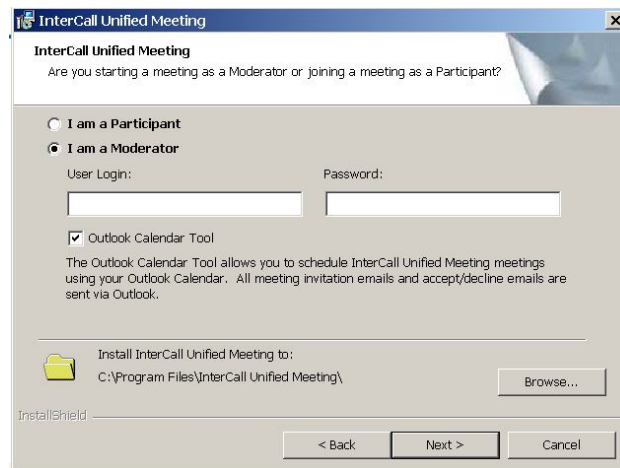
InterCall Unified Meeting

InterCall Unified Meeting

Are you starting a meeting as a Moderator or joining a meeting as a Participant?

I am a Participant

I am a Moderator

User Login:

Password:

Outlook Calendar Tool

The Outlook Calendar Tool allows you to schedule InterCall Unified Meeting meetings using your Outlook Calendar. All meeting invitation emails and accept/decline emails are sent via Outlook.

Install InterCall Unified Meeting to:

C:\Program Files\InterCall Unified Meeting\

Browse...

InstallShield

< Back

Next >

Cancel